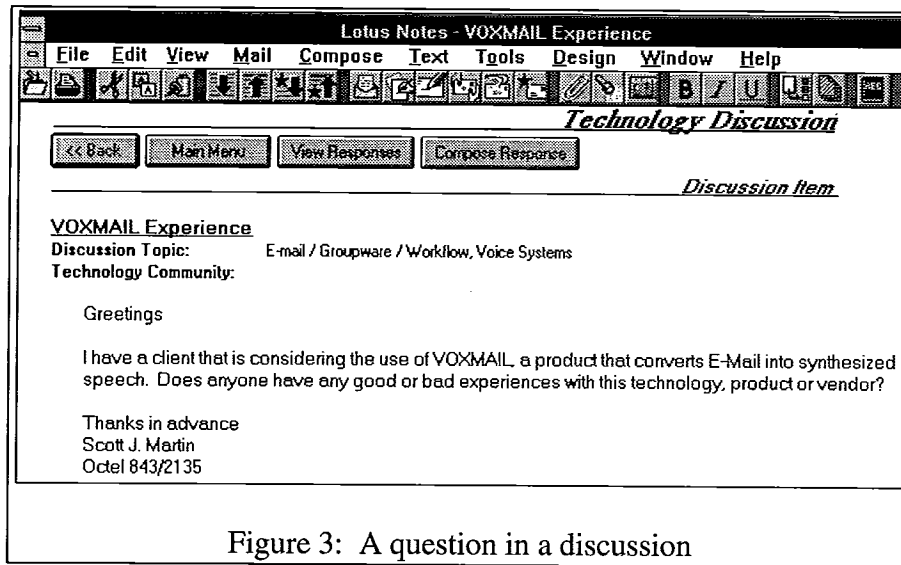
Lotus Notes - VOXMAIL Experience

File Edit View Mail Compose Text Tools Design Window Help

B I U

Technology Discussion

<< Back Main Menu View Responses Compose Response

Discussion Item

VOXMAIL Experience
Discussion Topic: E-mail / Groupware / Workflow, Voice Systems
Technology Community:

Greetings

I have a client that is considering the use of VOXMAIL, a product that converts E-Mail into synthesized speech. Does anyone have any good or bad experiences with this technology, product or vendor?

Thanks in advance
Scott J. Martin
Octel 843/2135

Figure 3: A question in a discussion